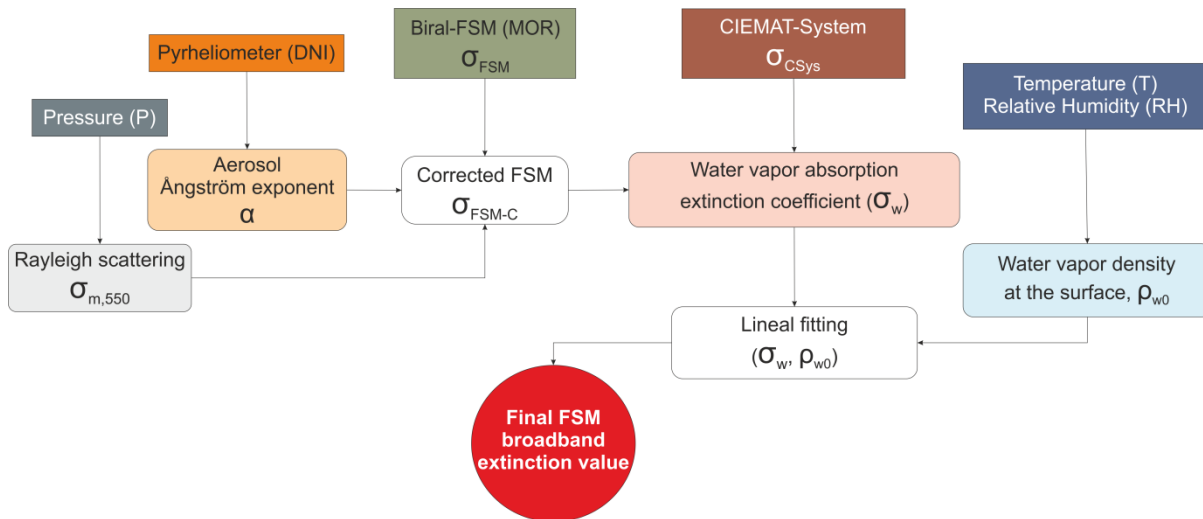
Biral-FSM (MOR)
$\sigma_{FSM}$

CIEMAT-System
$\sigma_{CSys}$

Pyrheliometer (DNI)

Temperature (T)
Relative Humidity (RH)

Pressure (P)

Aerosol
Ångström exponent
$\alpha$

Corrected FSM
$\sigma_{FSM-C}$

Water vapor absorption
extinction coefficient ($\sigma_w$)

Rayleigh scattering
$\sigma_{m,550}$

Water vapor density
at the surface, $\rho_{w0}$

Lineal fitting
($\sigma_w$, $\rho_{w0}$)

Final FSM
broadband
extinction value